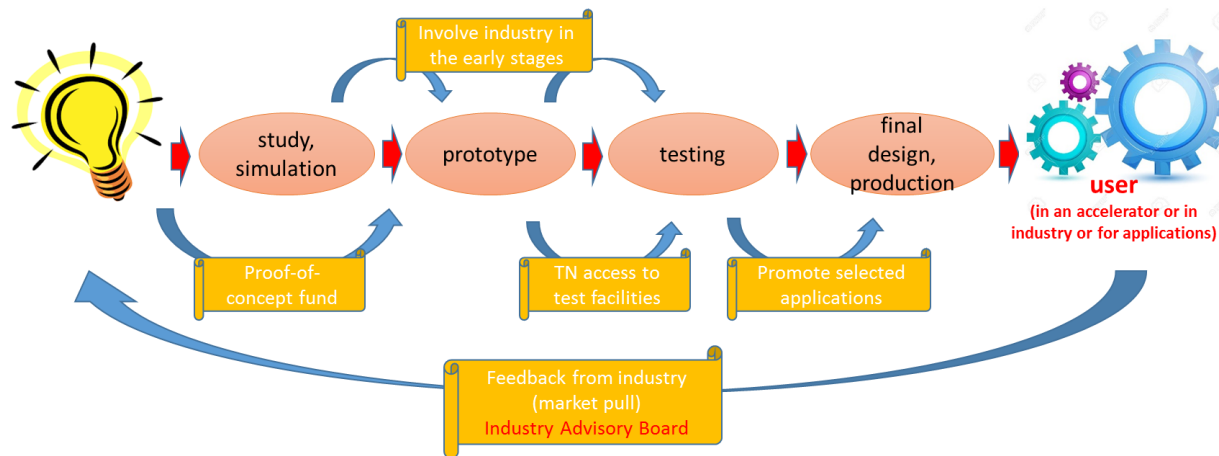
Involve industry in the early stages

study, simulation

prototype

testing

final design, production

user

(in an accelerator or in industry or for applications)

Proof-of-concept fund

TN access to test facilities

Promote selected applications

Feedback from industry (market pull)

Industry Advisory Board